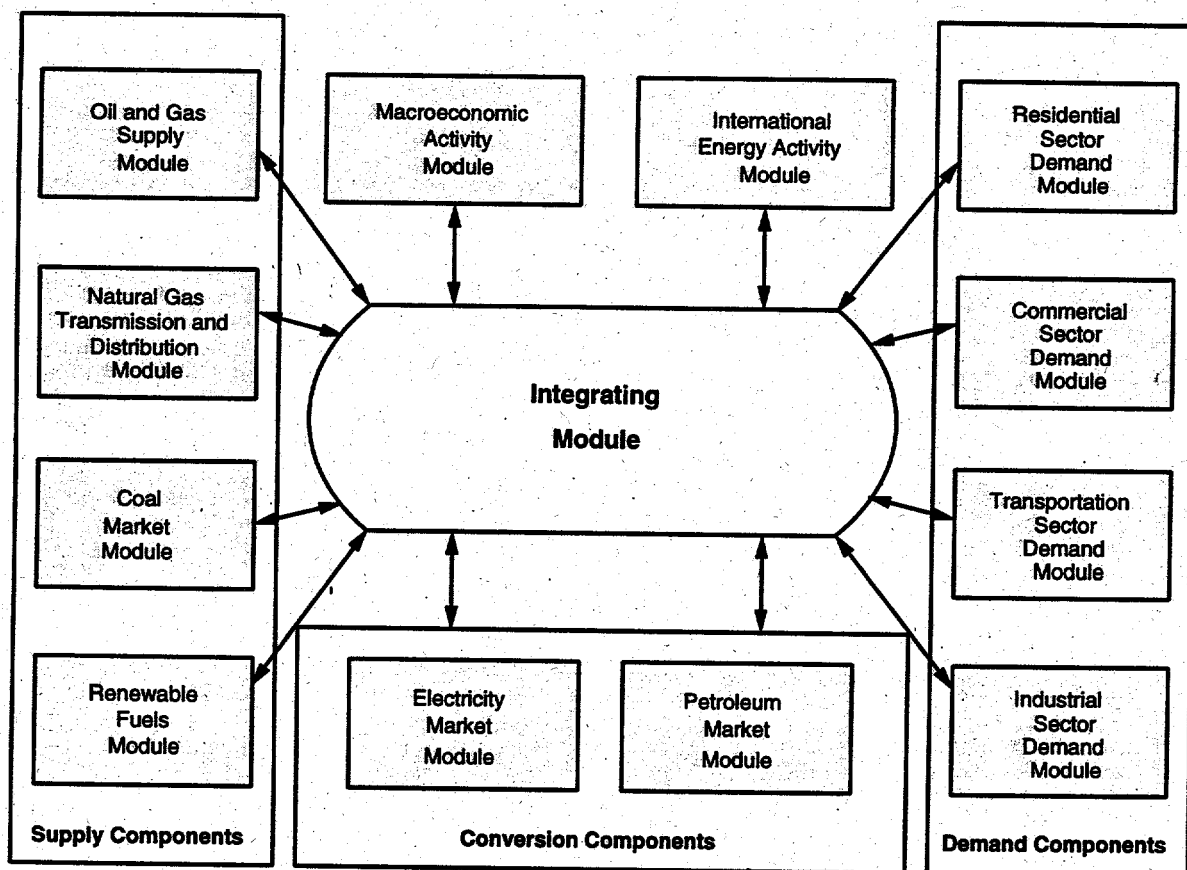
Oil and Gas Supply Module

Natural Gas Transmission and Distribution Module

Coal Market Module

Renewable Fuels Module

Supply Components

Macroeconomic Activity Module

International Energy Activity Module

Integrating Module

Electricity Market Module

Petroleum Market Module

Conversion Components

Residential Sector Demand Module

Commercial Sector Demand Module

Transportation Sector Demand Module

Industrial Sector Demand Module

Demand Components